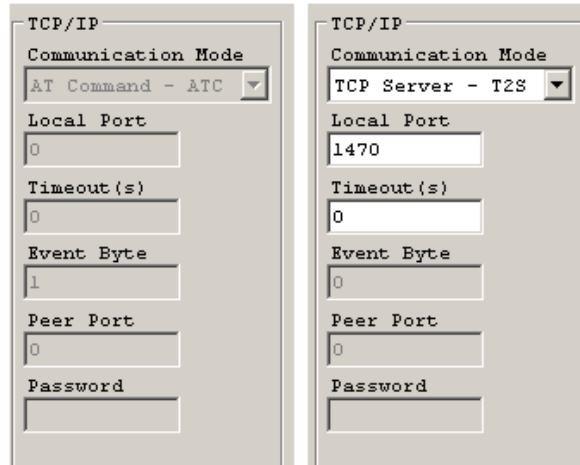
TCP/IP
Communication Mode
AT Command - ATC
Local Port
0
Timeout(s)
0
Event Byte
1
Peer Port
0
Password

TCP/IP
Communication Mode
TCP Server - T2S
Local Port
1470
Timeout(s)
0
Event Byte
0
Peer Port
0
Password